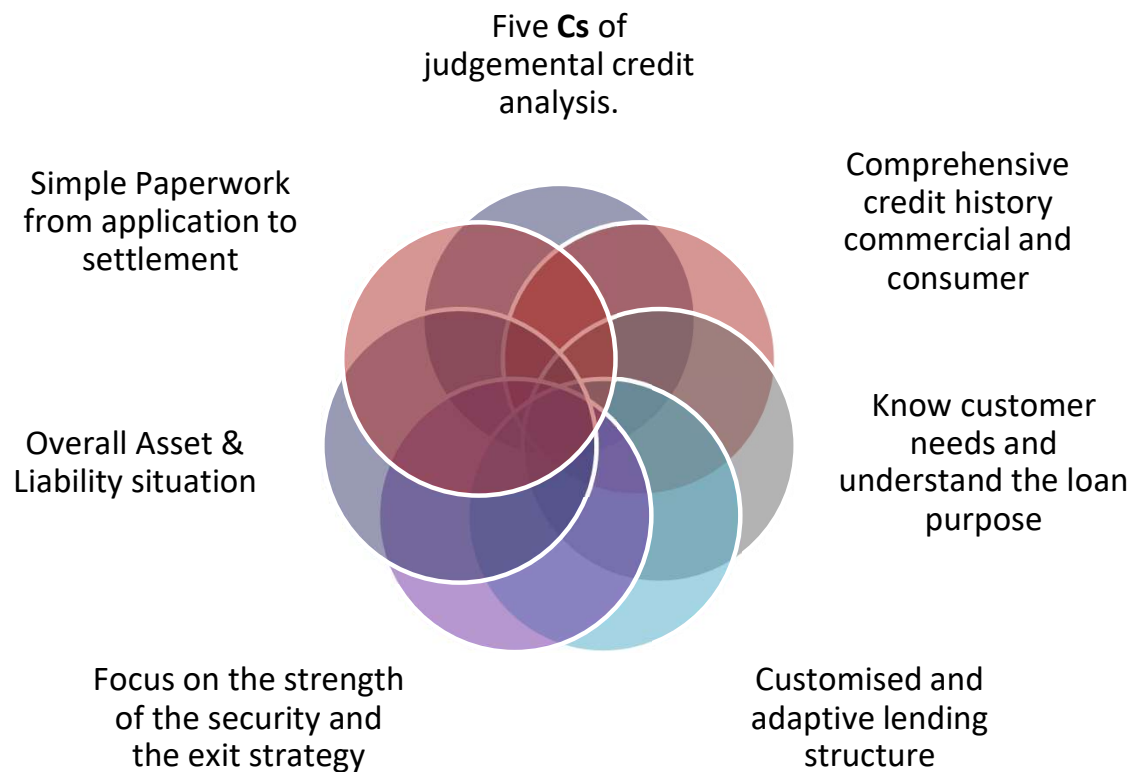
Five **Cs** of judgemental credit analysis.

Comprehensive credit history commercial and consumer

Know customer needs and understand the loan purpose

Customised and adaptive lending structure

Focus on the strength of the security and the exit strategy

Overall Asset & Liability situation

Simple Paperwork from application to settlement